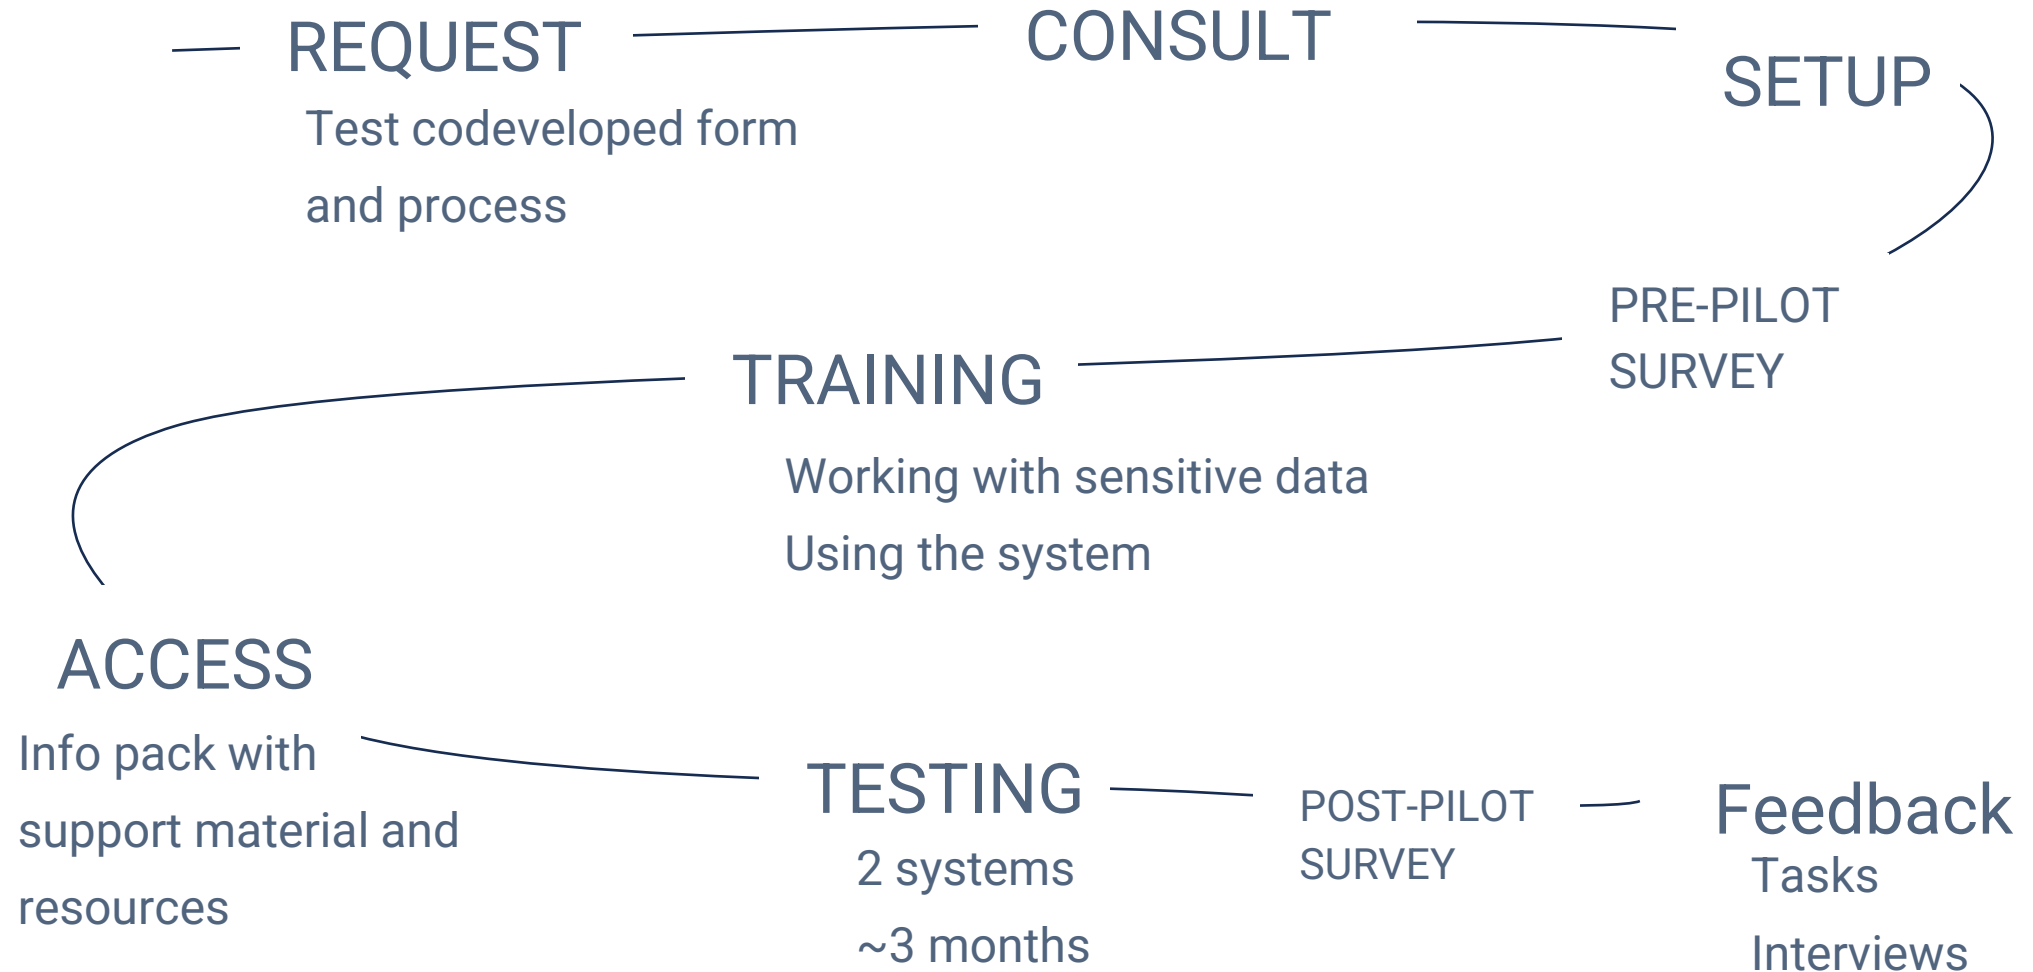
REQUEST

Test codeveloped form and process

CONSULT

SETUP

PRE-PILOT SURVEY

TRAINING

Working with sensitive data

Using the system

ACCESS

Info pack with support material and resources

TESTING

2 systems

~3 months

POST-PILOT SURVEY

Feedback

Tasks

Interviews